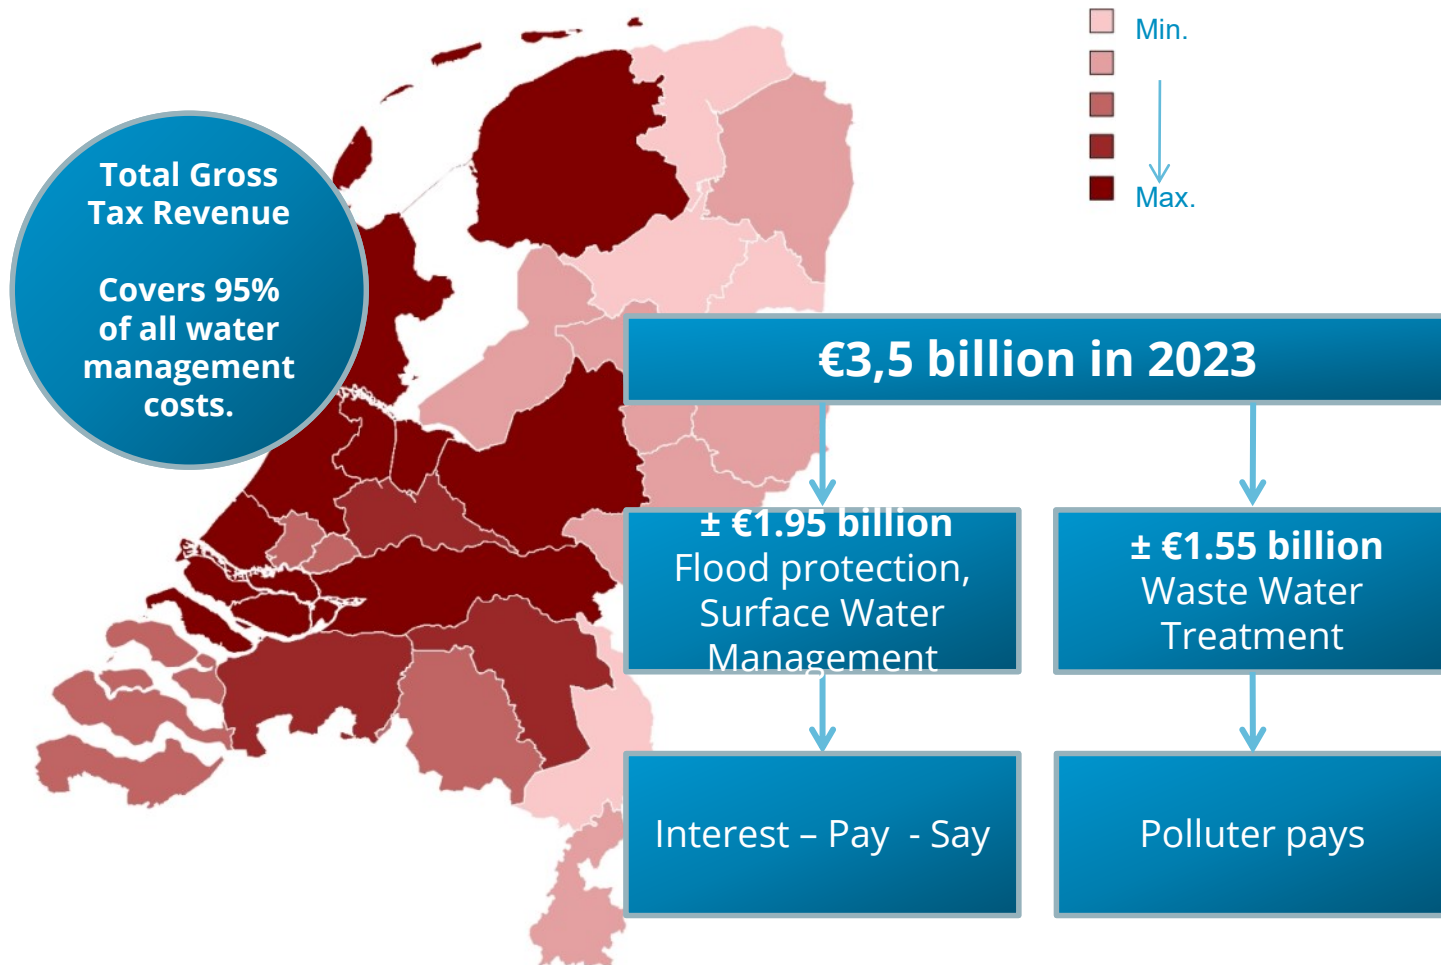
Min.

Max.

Total Gross Tax Revenue

Covers 95% of all water management costs.

€3,5 billion in 2023

± €1.95 billion
Flood protection, Surface Water Management

± €1.55 billion
Waste Water Treatment

Interest – Pay - Say

Polluter pays